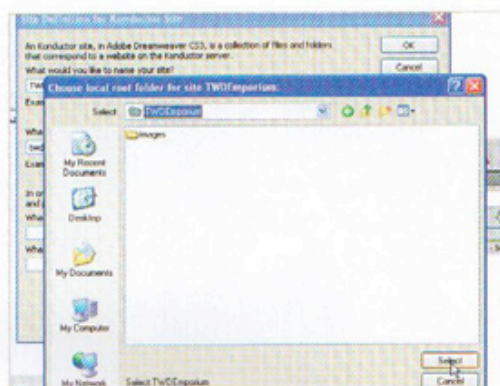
Site Definition for Kunductor Site

An Kunductor site, in Adobe Dreamweaver CS3, is a collection of files and folders that correspond to a website on the Kunductor server.

What would you like to name your site?

OK

Cancel

Choose local root folder for site TWOEmporium:

Select: TWOEmporium

images

My Recent Documents

Desktop

My Documents

My Computer

My Network

Select TWOEmporium

Select

Cancel